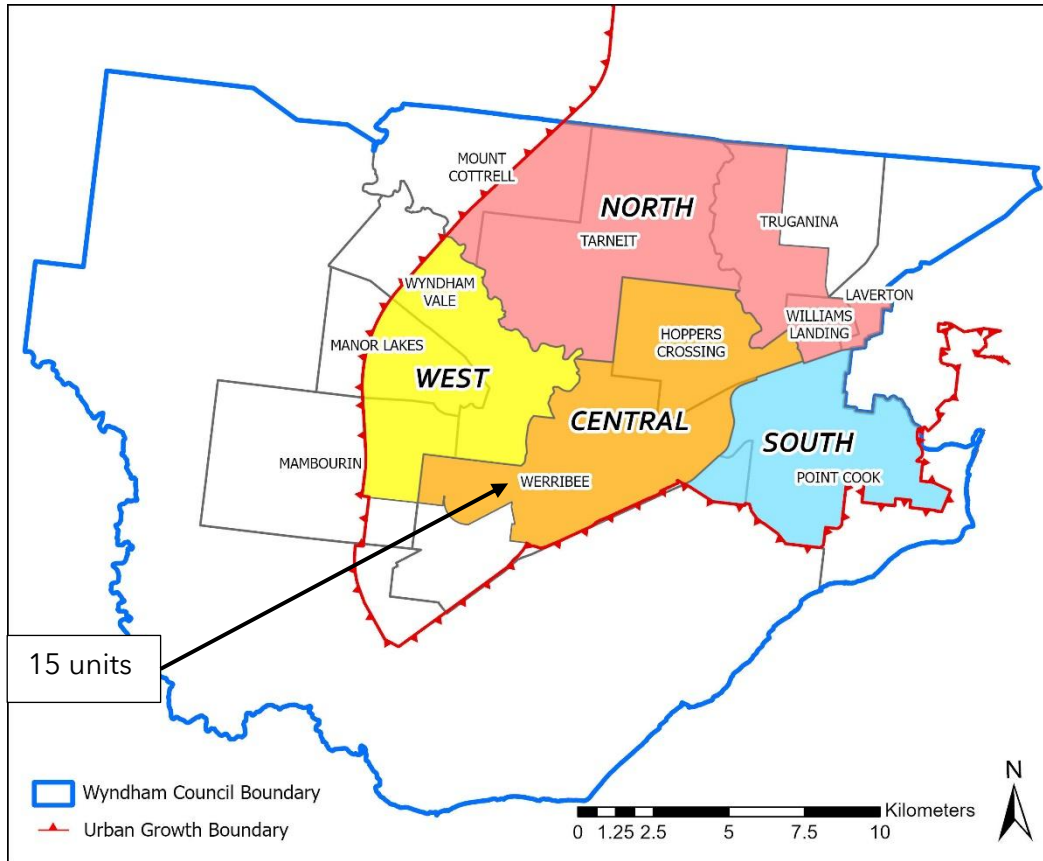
MOUNT COTTRELL

NORTH

TARNEIT

TRUGANINA

WYNDHAM VALE

LAVERTON

WILLIAMS LANDING

HOPPERS CROSSING

MANOR LAKES

WEST

CENTRAL

SOUTH

MAMBOURIN

WERRIBEE

POINT COOK

15 units

Wyndham Council Boundary

Urban Growth Boundary

0 1.25 2.5 5 7.5 10 Kilometers

N